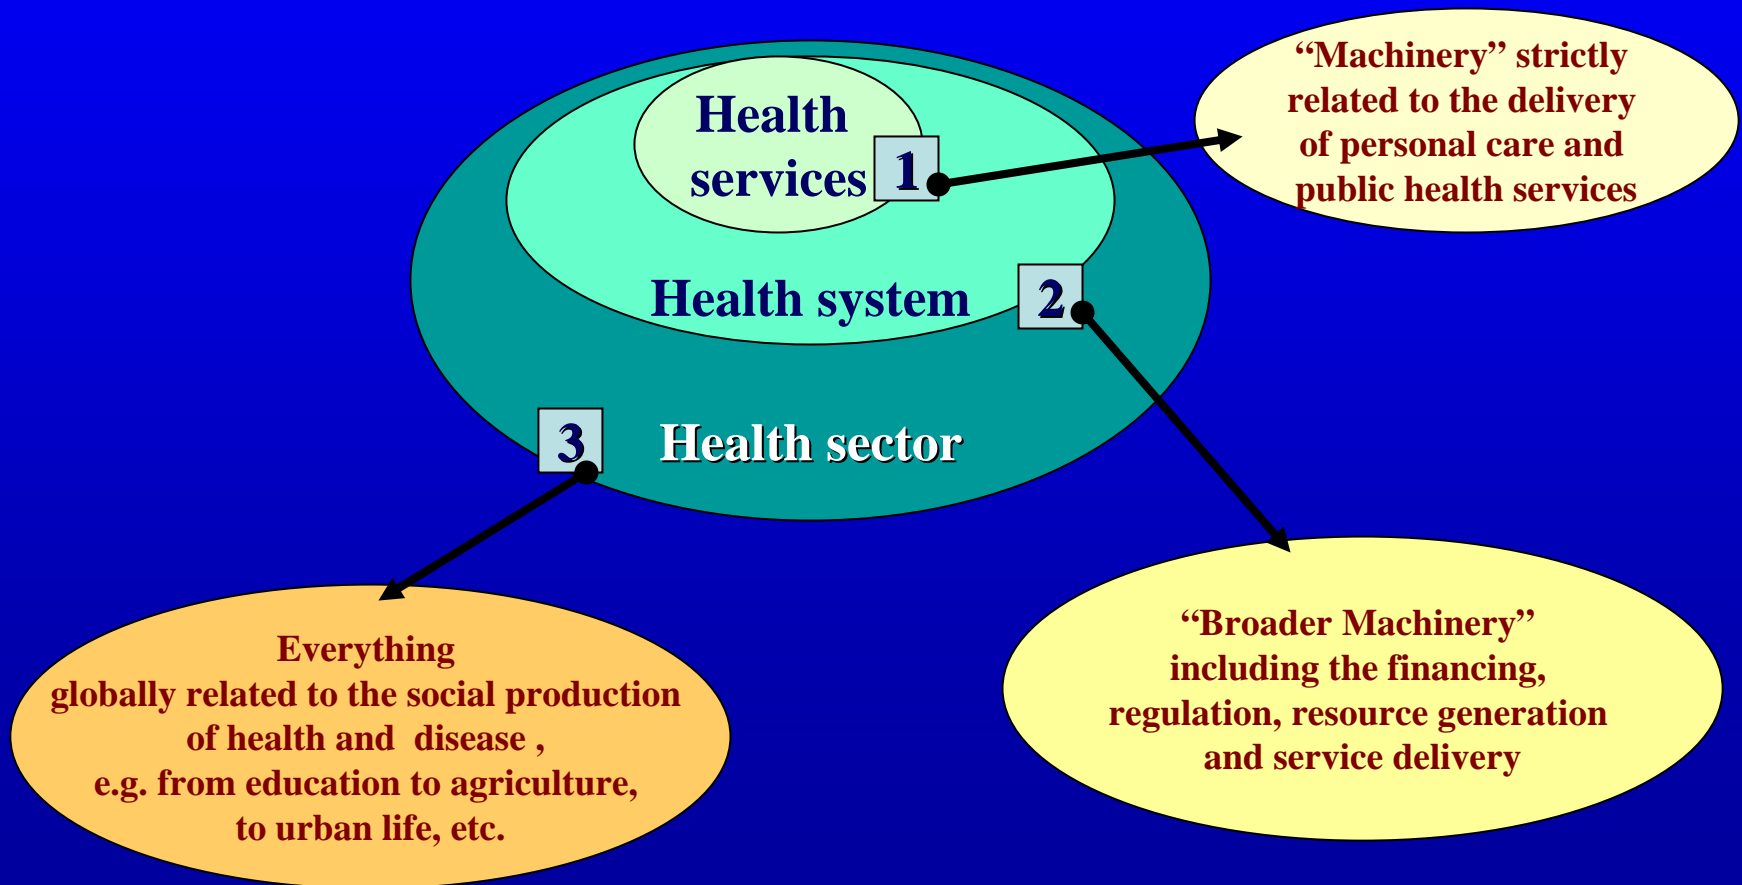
Health services

1

"Machinery" strictly related to the delivery of personal care and public health services

Health system

2

3

Health sector

Everything globally related to the social production of health and disease , e.g. from education to agriculture, to urban life, etc.

"Broader Machinery" including the financing, regulation, resource generation and service delivery